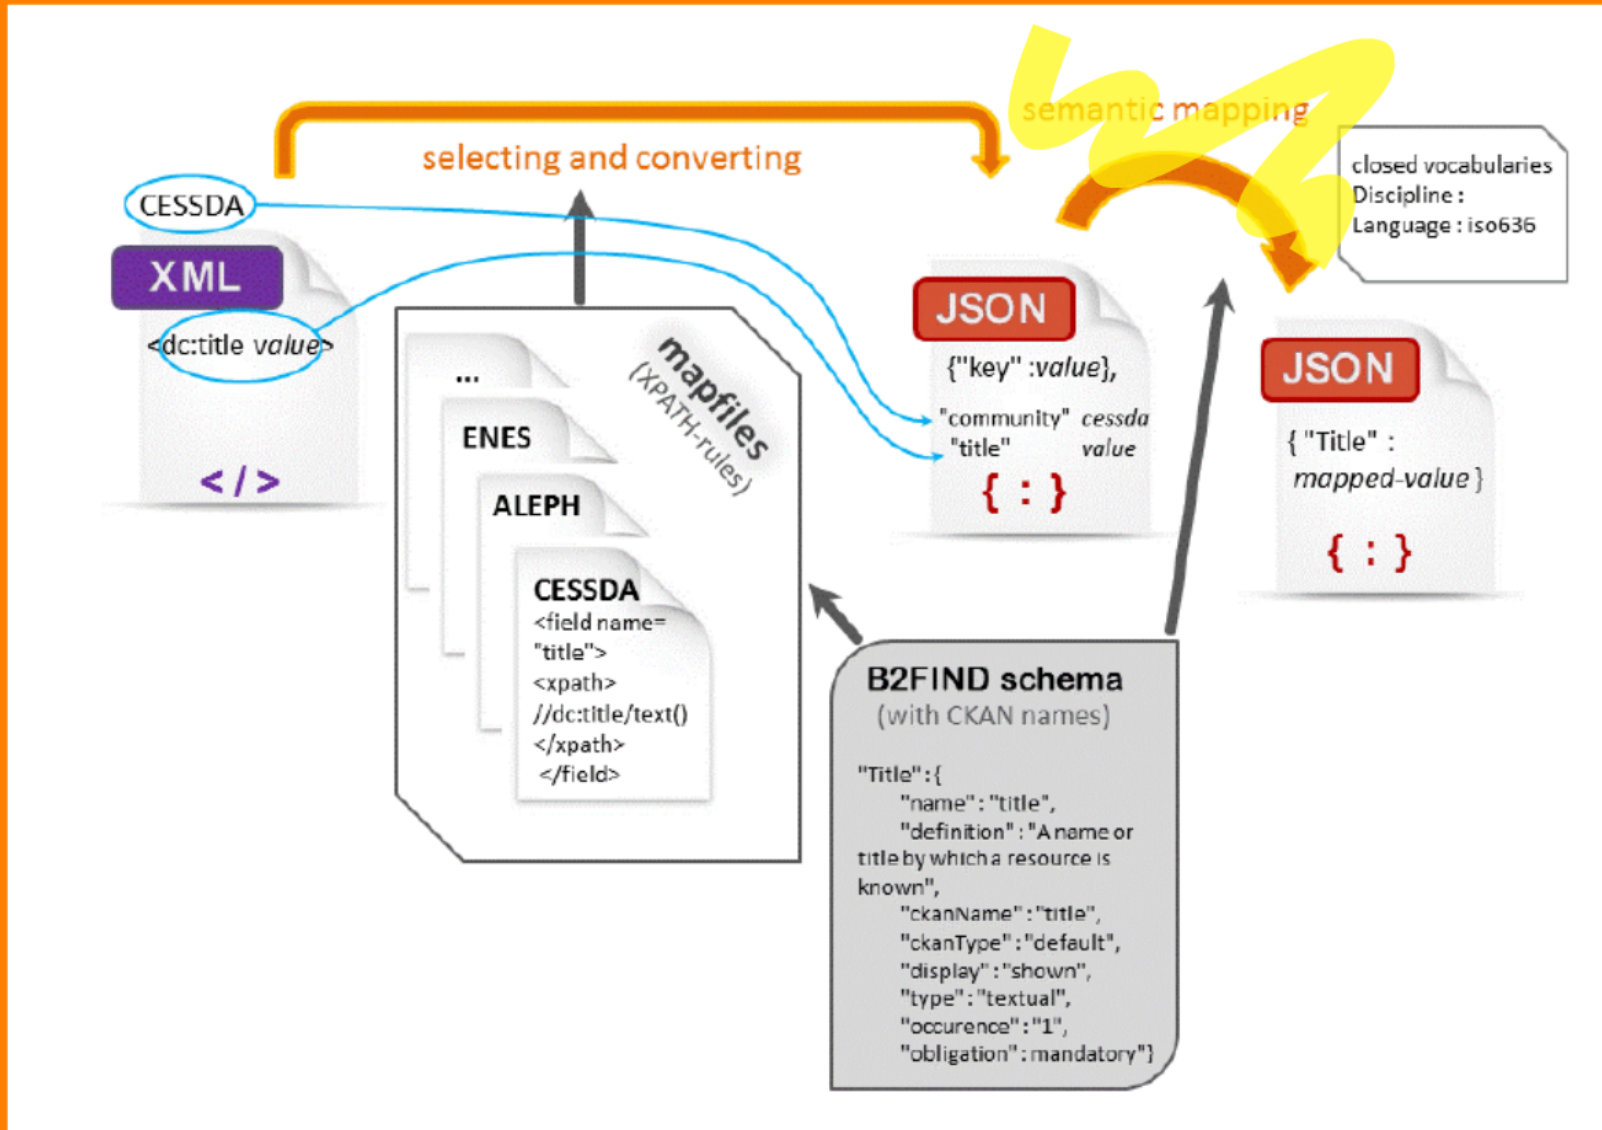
selecting and converting

semantic mapping

closed vocabularies
Discipline :
Language : iso636

CESSDA

XML

<dc:title value>

</>

mapfiles
(XPATH-rules)

...

ENES

ALEPH

CESSDA
<field name=
"title">
<xpath>
//dc:title/text()
</xpath>
</field>

JSON
{"key" :value},
"community" cessda
"title" value
{ : }

JSON
{ "Title" :
mapped-value }
{ : }

B2FIND schema
(with CKAN names)

"Title":{
"name":"title",
"definition":"A name or title by which a resource is known",
"ckanName":"title",
"ckanType":"default",
"display":"shown",
"type":"textual",
"occurence":"1",
"obligation":mandatory"}